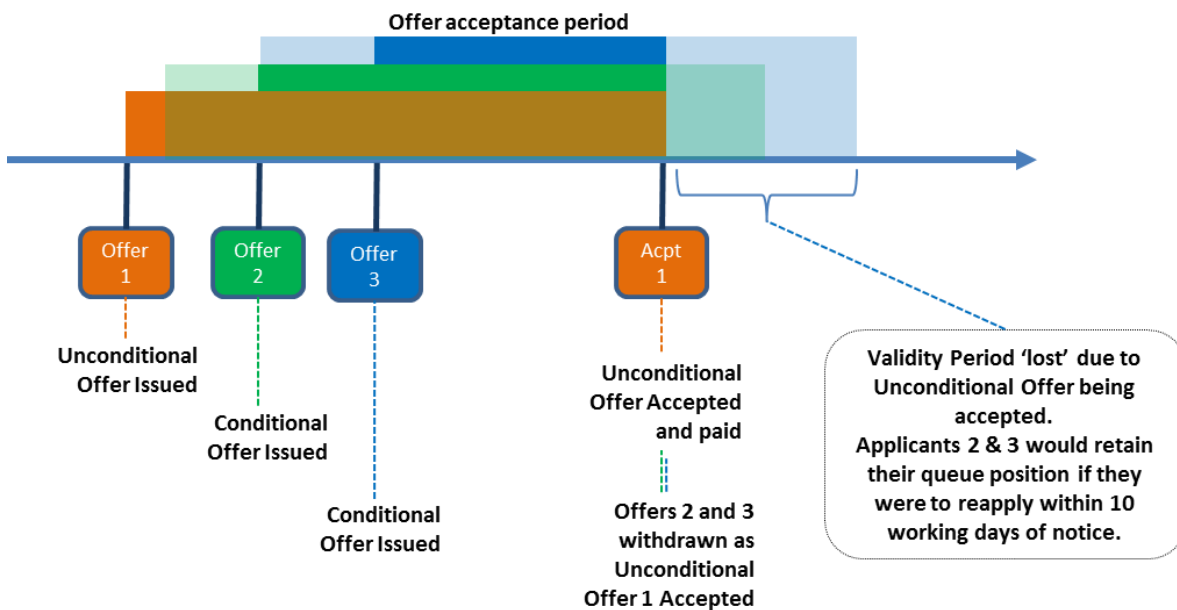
Offer acceptance period

Offer 1

Offer 2

Offer 3

Acpt 1

Unconditional Offer Issued

Conditional Offer Issued

Conditional Offer Issued

Unconditional Offer Accepted and paid

Offers 2 and 3 withdrawn as Unconditional Offer 1 Accepted

Validity Period 'lost' due to Unconditional Offer being accepted.
Applicants 2 & 3 would retain their queue position if they were to reapply within 10 working days of notice.